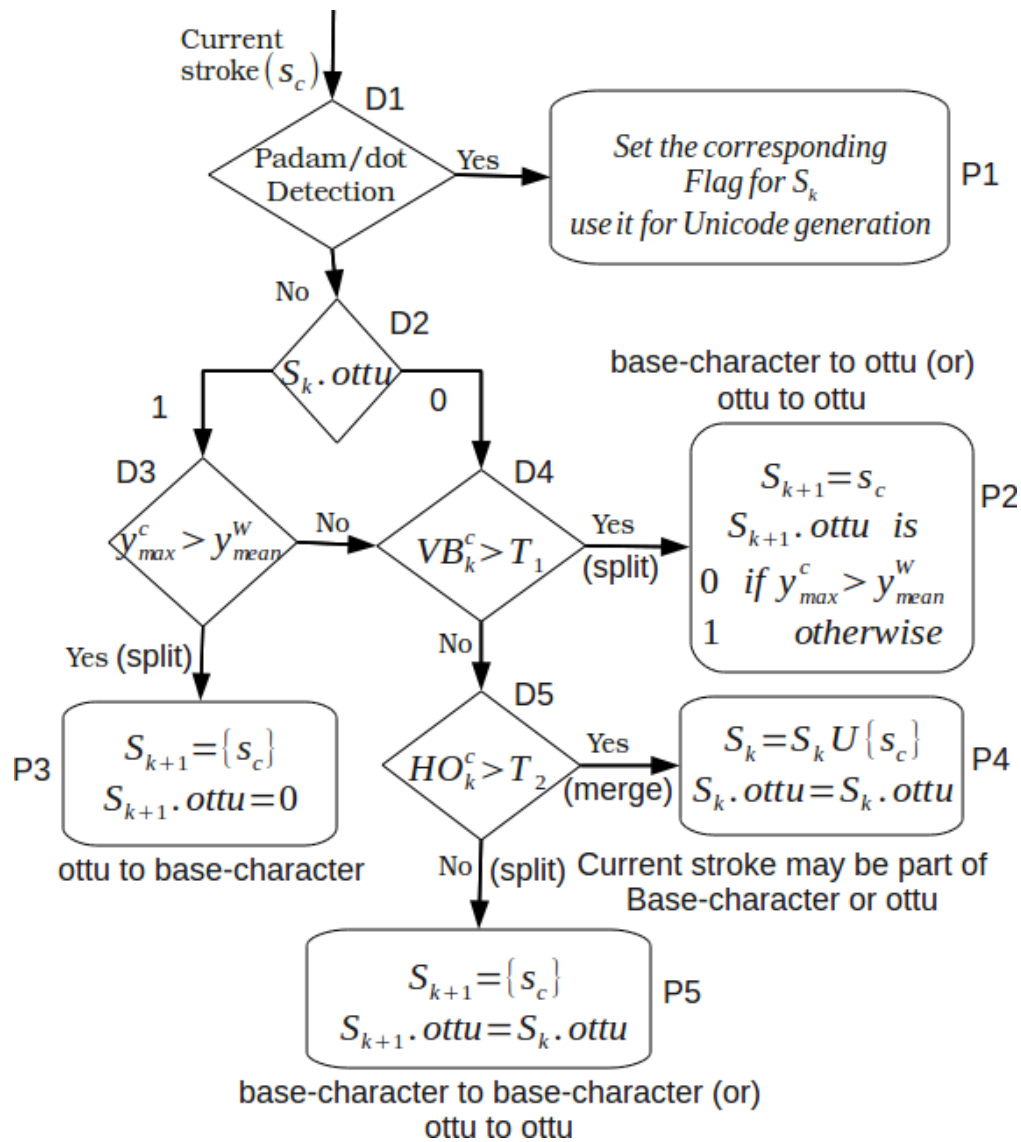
Current stroke $(s_c)$

D1

Padam/dot Detection

Yes

Set the corresponding Flag for $S_k$ use it for Unicode generation

P1

No

D2

$S_k.ottu$

1

0

base-character to ottu (or) ottu to ottu

D3

$y^c_{max} > y^W_{mean}$

No

D4

$VB^c_k > T_1$

Yes (split)

$S_{k+1} = s_c$
$S_{k+1}.ottu$ is
0 if $y^c_{max} > y^W_{mean}$
1 otherwise

P2

No

Yes (split)

D5

P3

$S_{k+1} = \{s_c\}$
$S_{k+1}.ottu = 0$

ottu to base-character

$HO^c_k > T_2$

Yes (merge)

$S_k = S_k U \{s_c\}$
$S_k.ottu = S_k.ottu$

P4

Current stroke may be part of Base-character or ottu

No (split)

$S_{k+1} = \{s_c\}$
$S_{k+1}.ottu = S_k.ottu$

P5

base-character to base-character (or) ottu to ottu